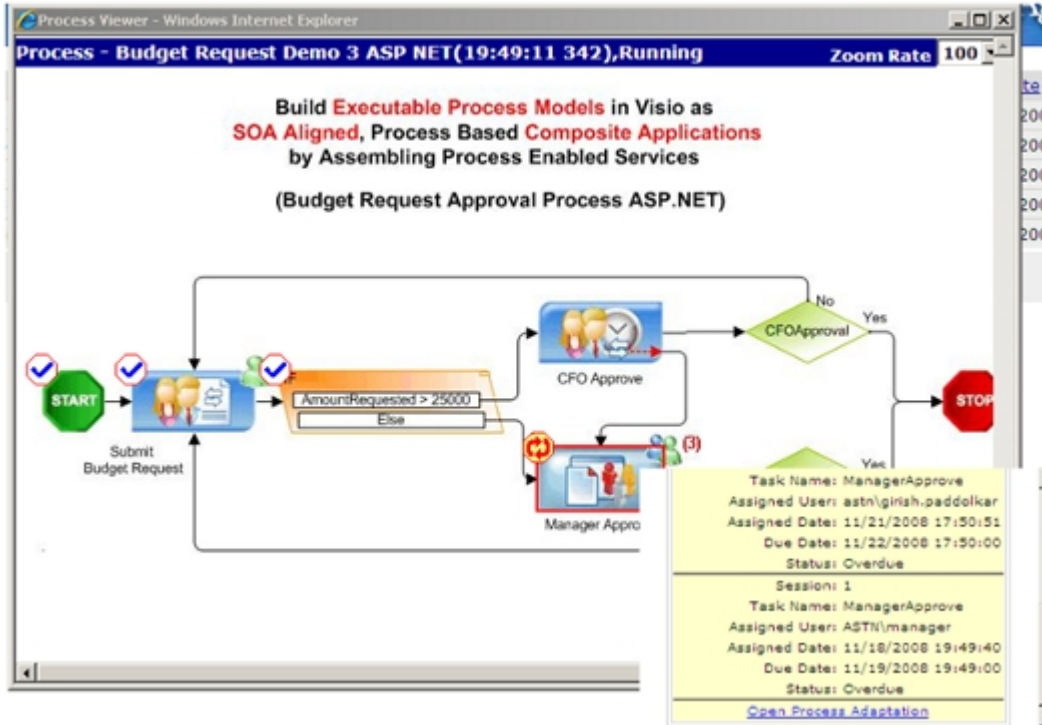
Process Viewer - Windows Internet Explorer

Process - Budget Request Demo 3 ASP NET(19:49:11 342),Running

Zoom Rate 100

Build Executable Process Models in Visio as SOA Aligned, Process Based Composite Applications by Assembling Process Enabled Services

(Budget Request Approval Process ASP.NET)

No

Yes

CFOApproval

CFO Approve

START

Submit Budget Request

AmountRequested > 25000

Else

(3)

Manager Appro

Yes

STOP

Task Name: ManagerApprove
Assigned User: astn\girish.paddolkar
Assigned Date: 11/21/2008 17:50:51
Due Date: 11/22/2008 17:50:00
Status: Overdue

Session: 1
Task Name: ManagerApprove
Assigned User: ASTN\manager
Assigned Date: 11/18/2008 19:49:40
Due Date: 11/19/2008 19:49:00
Status: Overdue

Open Process Adaptation

te
200
200
200
200
200